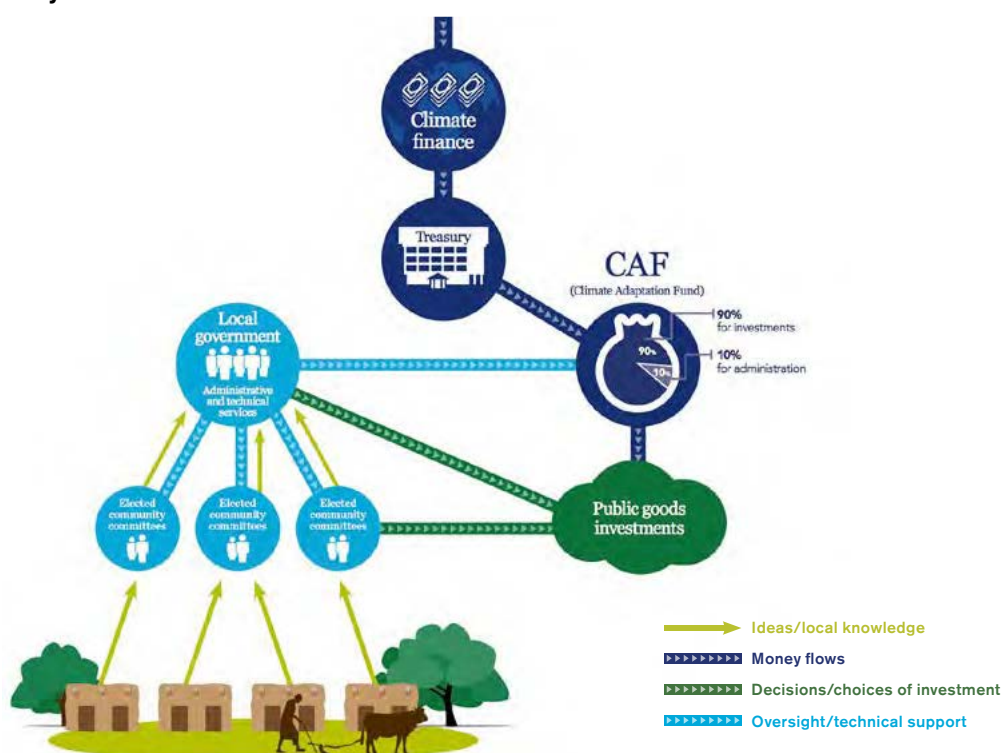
Climate finance

Treasury

CAF
(Climate Adaptation Fund)

90%
for investments

10%
for administration

90%

10%

Local government
Administrative and technical services

Elected community committees

Elected community committees

Elected community committees

Public goods investments

Ideas/local knowledge

Money flows

Decisions/choices of investment

Oversight/technical support